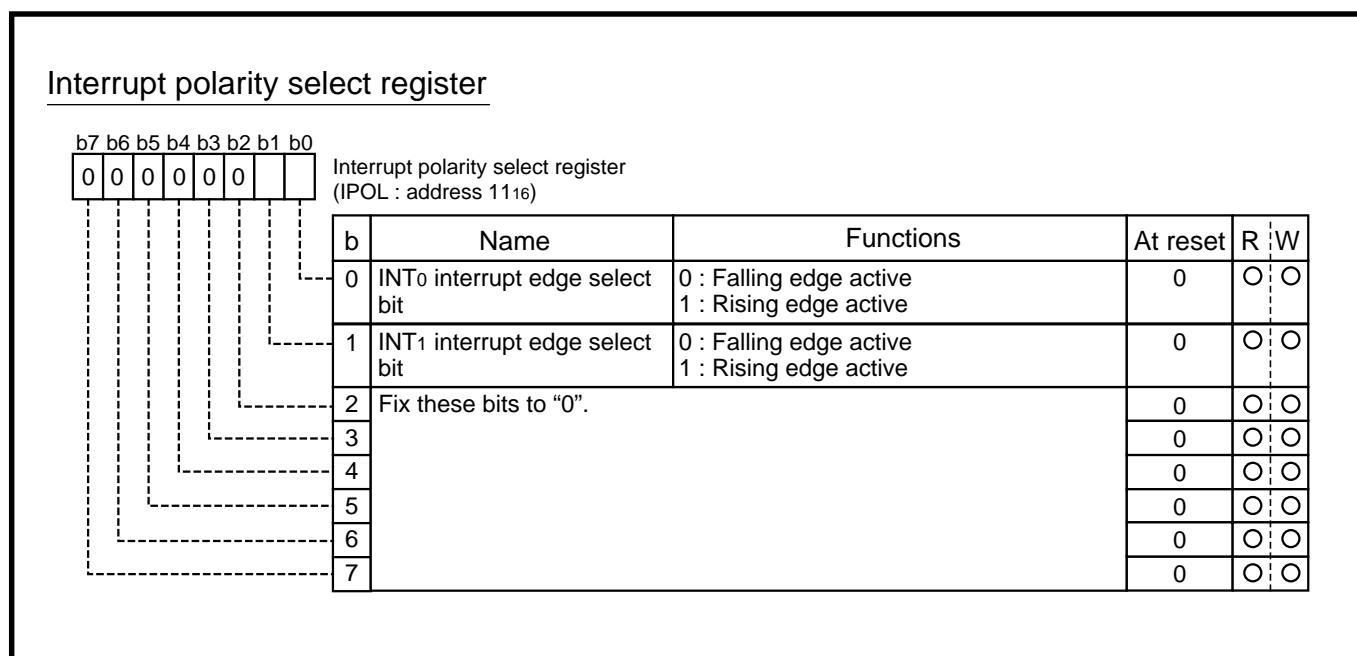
Interrupt polarity select register

b7 b6 b5 b4 b3 b2 b1 b0
0 0 0 0 0 0

Interrupt polarity select register
(IPOL : address $11_{16}$)

| b | Name | Functions | At reset | R | W |
|---|---|---|---|---|---|
| 0 | $INT_0$ interrupt edge select bit | 0 : Falling edge active<br>1 : Rising edge active | 0 | O | O |
| 1 | $INT_1$ interrupt edge select bit | 0 : Falling edge active<br>1 : Rising edge active | 0 | O | O |
| 2 | Fix these bits to “0”. | | 0 | O | O |
| 3 | | | 0 | O | O |
| 4 | | | 0 | O | O |
| 5 | | | 0 | O | O |
| 6 | | | 0 | O | O |
| 7 | | | 0 | O | O |